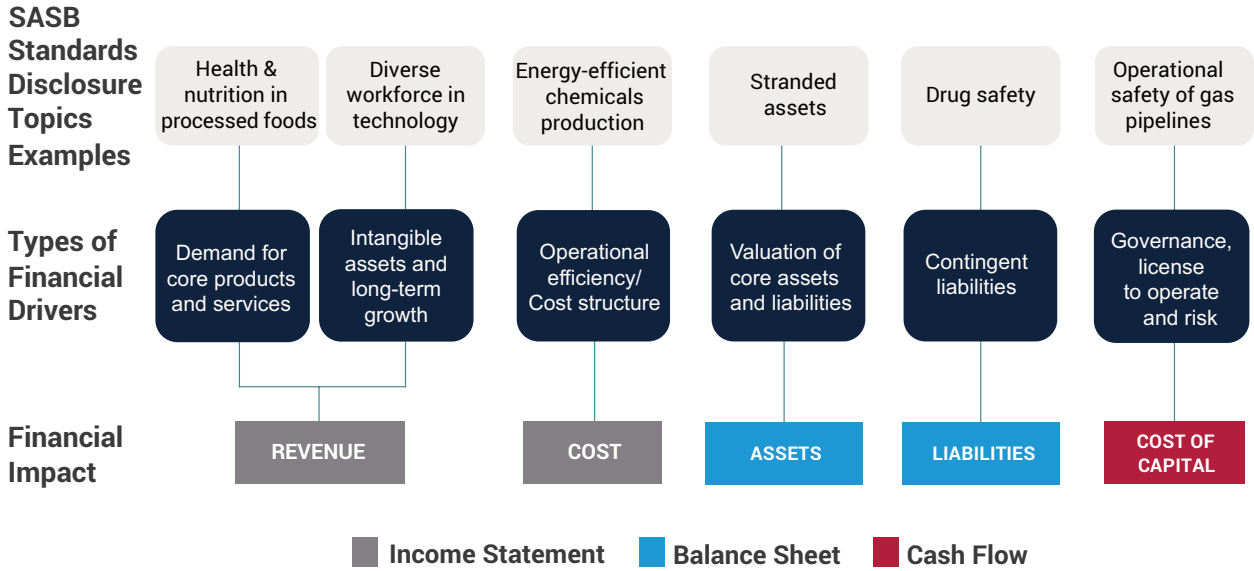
SASB Standards Disclosure Topics Examples

Health & nutrition in processed foods

Diverse workforce in technology

Energy-efficient chemicals production

Stranded assets

Drug safety

Operational safety of gas pipelines

Types of Financial Drivers

Demand for core products and services

Intangible assets and long-term growth

Operational efficiency/ Cost structure

Valuation of core assets and liabilities

Contingent liabilities

Governance, license to operate and risk

Financial Impact

REVENUE

COST

ASSETS

LIABILITIES

COST OF CAPITAL

Income Statement

Balance Sheet

Cash Flow